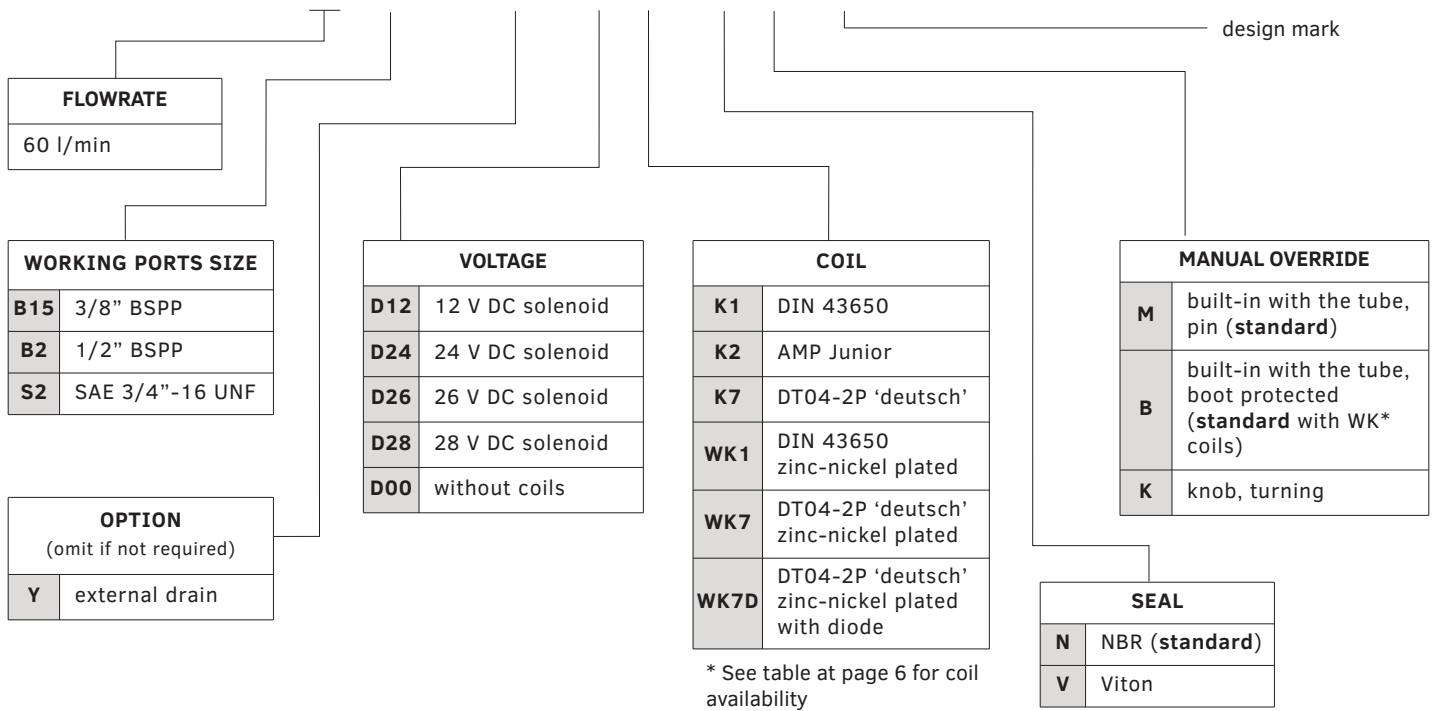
design mark

| FLOWRATE |
|---|
| 60 l/min |

| WORKING PORTS SIZE | |
|---|---|
| B15 | 3/8" BSPP |
| B2 | 1/2" BSPP |
| S2 | SAE 3/4"-16 UNF |

| VOLTAGE | |
|---|---|
| D12 | 12 V DC solenoid |
| D24 | 24 V DC solenoid |
| D26 | 26 V DC solenoid |
| D28 | 28 V DC solenoid |
| D00 | without coils |

| COIL | |
|---|---|
| K1 | DIN 43650 |
| K2 | AMP Junior |
| K7 | DT04-2P 'deutsch' |
| WK1 | DIN 43650 zinc-nickel plated |
| WK7 | DT04-2P 'deutsch' zinc-nickel plated |
| WK7D | DT04-2P 'deutsch' zinc-nickel plated with diode |

* See table at page 6 for coil availability

| MANUAL OVERRIDE | |
|---|---|
| M | built-in with the tube, pin (**standard**) |
| B | built-in with the tube, boot protected (**standard** with WK* coils) |
| K | knob, turning |

| OPTION (omit if not required) | |
|---|---|
| Y | external drain |

| SEAL | |
|---|---|
| N | NBR (**standard**) |
| V | Viton |